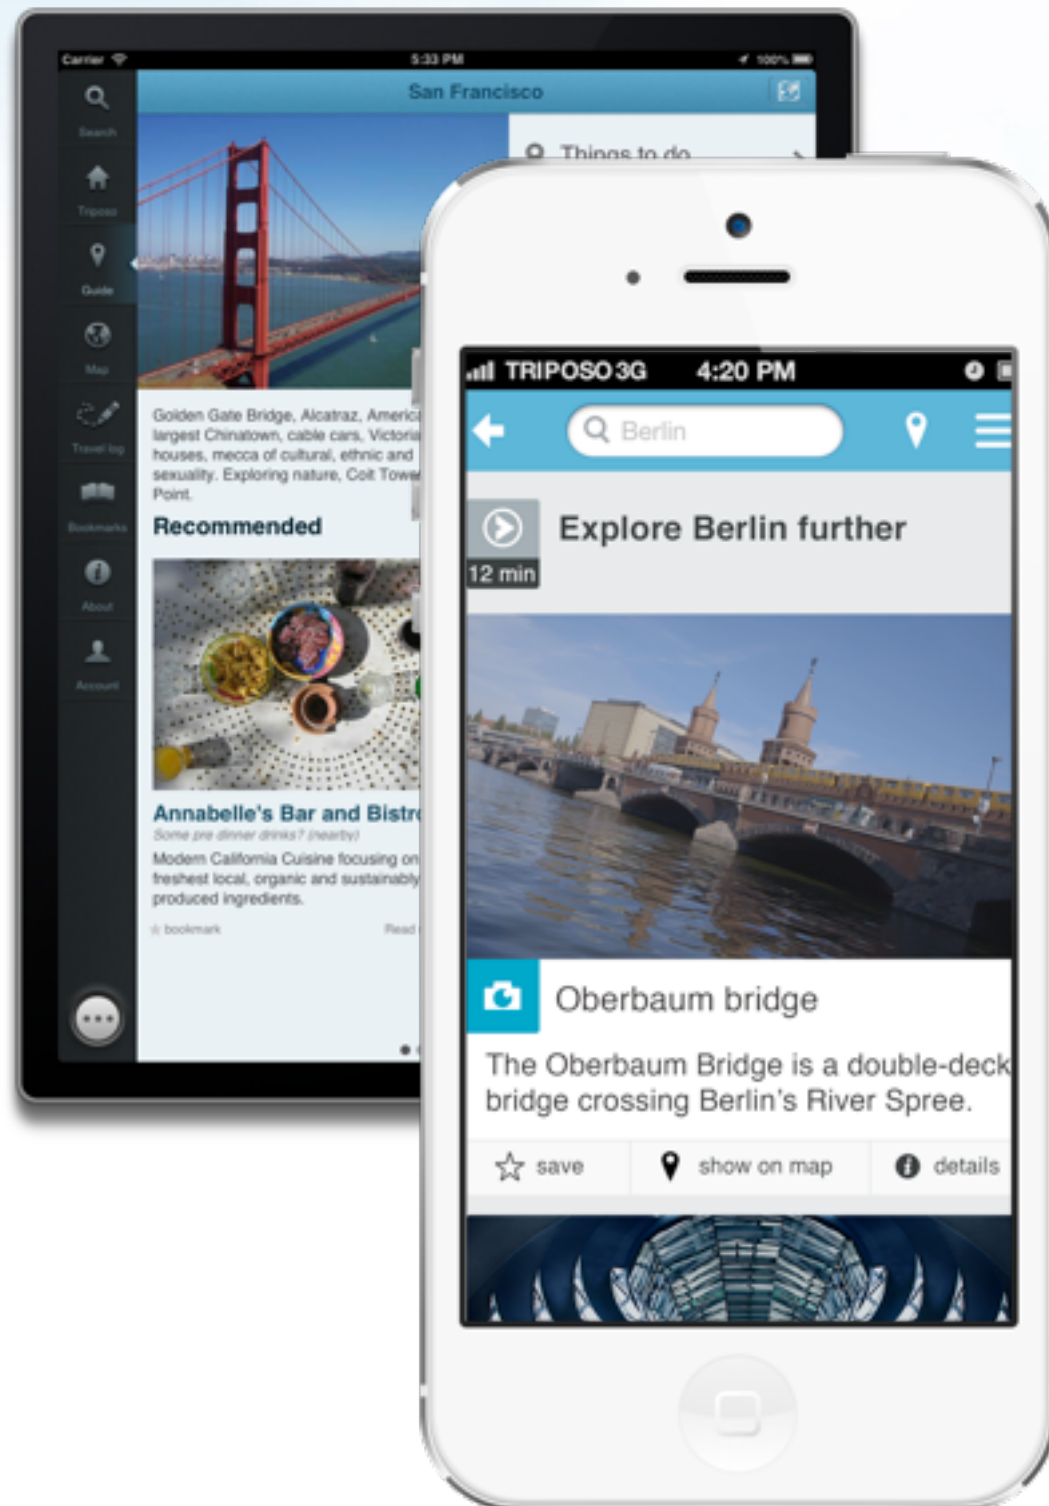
Carrier 5:33 PM 100%

San Francisco

Search

Triposo

Guide

Map

Travel log

Bookmarks

About

Account

Things to do

Golden Gate Bridge, Alcatraz, Americ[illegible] largest Chinatown, cable cars, Victoria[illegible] houses, mecca of cultural, ethnic and sexuality. Exploring nature, Coit Towe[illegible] Point.

Recommended

Annabelle's Bar and Bistr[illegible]

Some pre dinner drinks? (nearby)

Modern California Cuisine focusing on freshest local, organic and sustainably produced ingredients.

bookmark

Read

TRIPOSO 3G 4:20 PM

Berlin

Explore Berlin further

12 min

Oberbaum bridge

The Oberbaum Bridge is a double-deck bridge crossing Berlin's River Spree.

save

show on map

details